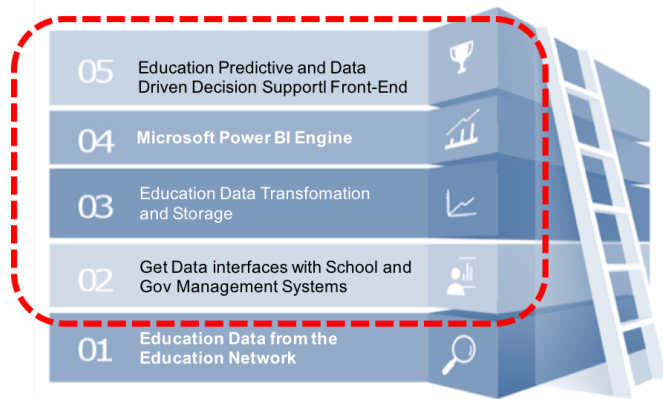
05 Education Predictive and Data Driven Decision Supportl Front-End

04 Microsoft Power BI Engine

03 Education Data Transfomation and Storage

02 Get Data interfaces with School and Gov Management Systems

01 Education Data from the Education Network